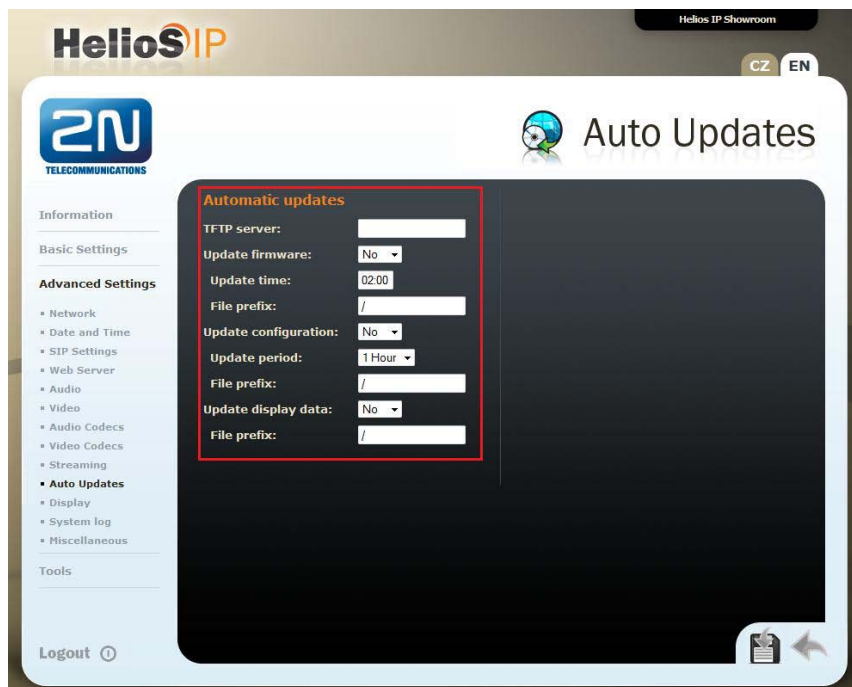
HelioS IP

Helios IP Showroom

CZ EN

2N TELECOMMUNICATIONS

Auto Updates

Information

Basic Settings

Advanced Settings

- Network
- Date and Time
- SIP Settings
- Web Server
- Audio
- Video
- Audio Codecs
- Video Codecs
- Streaming
- Auto Updates
- Display
- System log
- Miscellaneous

Tools

Logout

Automatic updates

TFTP server:

Update firmware: No

Update time: 02:00

File prefix: /

Update configuration: No

Update period: 1 Hour

File prefix: /

Update display data: No

File prefix: /